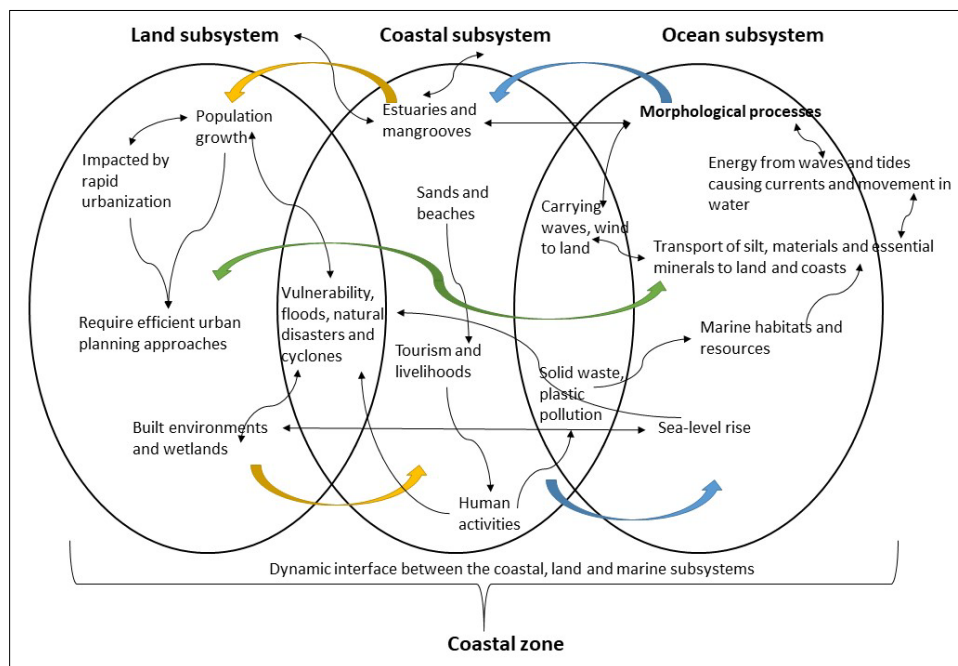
Land subsystem

Coastal subsystem

Ocean subsystem

Population growth

Impacted by rapid urbanization

Require efficient urban planning approaches

Built environments and wetlands

Estuaries and mangrooves

Sands and beaches

Vulnerability, floods, natural disasters and cyclones

Tourism and livelihoods

Human activities

Morphological processes

Energy from waves and tides causing currents and movement in water

Carrying waves, wind to land

Transport of silt, materials and essential minerals to land and coasts

Marine habitats and resources

Solid waste, plastic pollution

Sea-level rise

Dynamic interface between the coastal, land and marine subsystems

Coastal zone